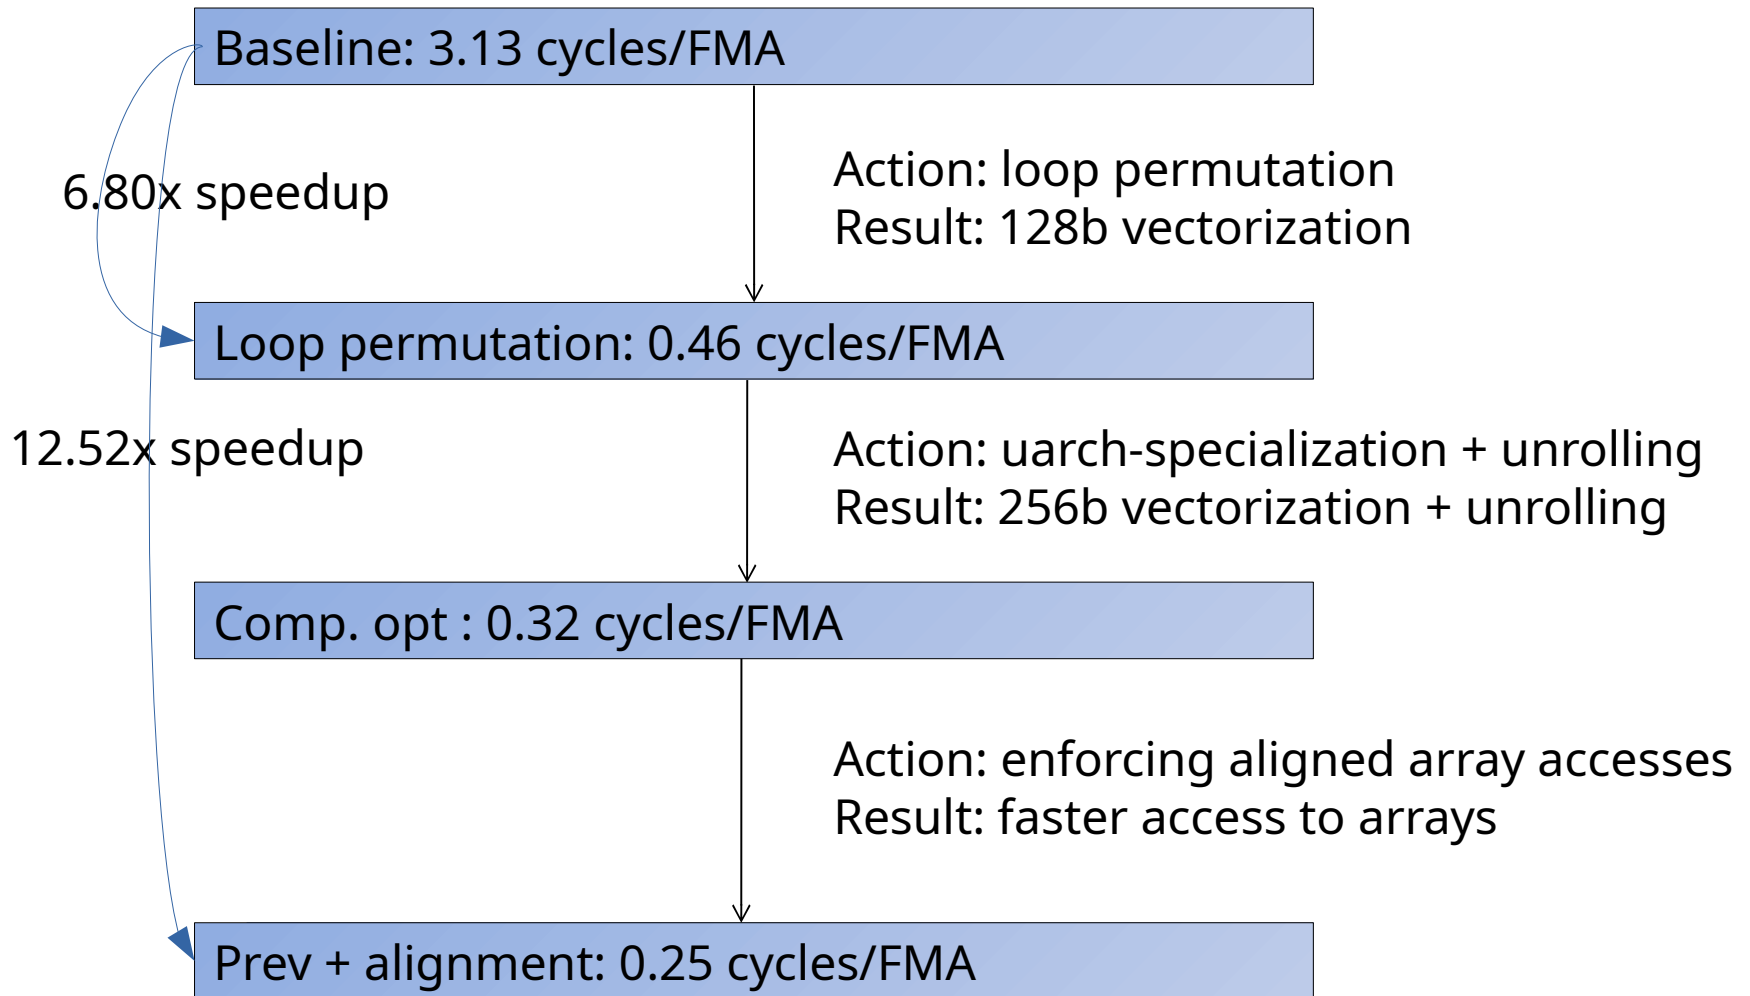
Baseline: 3.13 cycles/FMA

6.80x speedup

Action: loop permutation
Result: 128b vectorization

Loop permutation: 0.46 cycles/FMA

12.52x speedup

Action: uarch-specialization + unrolling
Result: 256b vectorization + unrolling

Comp. opt : 0.32 cycles/FMA

Action: enforcing aligned array accesses
Result: faster access to arrays

Prev + alignment: 0.25 cycles/FMA